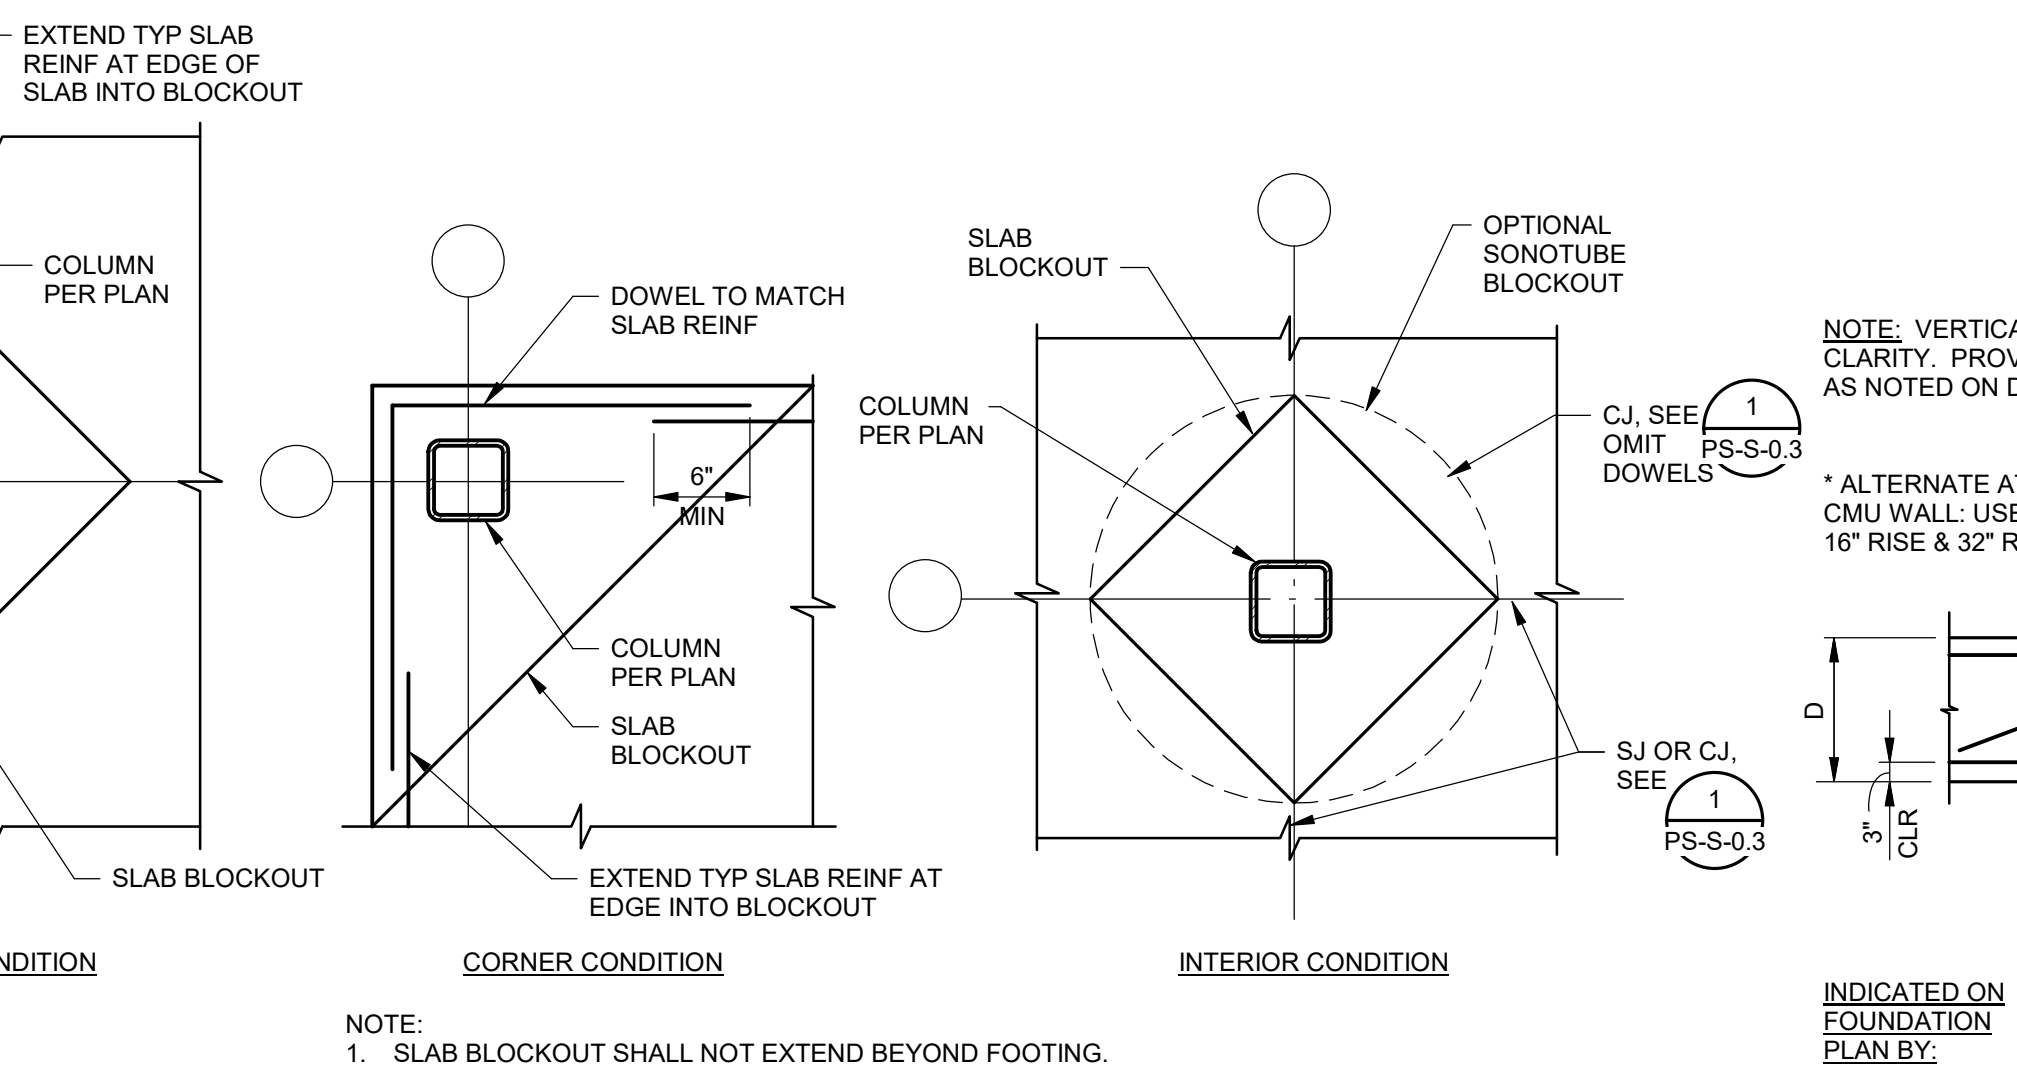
EXTEND TYP SLAB REINF AT EDGE OF SLAB INTO BLOCKOUT

COLUMN PER PLAN

SLAB BLOCKOUT

NDITION

DOWEL TO MATCH SLAB REINF

6" MIN

COLUMN PER PLAN

SLAB BLOCKOUT

EXTEND TYP SLAB REINF AT EDGE INTO BLOCKOUT

CORNER CONDITION

SLAB BLOCKOUT

OPTIONAL SONOTUBE BLOCKOUT

COLUMN PER PLAN

CJ, SEE 1 PS-S-0.3 OMIT DOWELS

SJ OR CJ, SEE 1 PS-S-0.3

INTERIOR CONDITION

NOTE: VERTICA CLARITY. PROV AS NOTED ON D

* ALTERNATE A CMU WALL: USE 16" RISE & 32" R

D

3" CLR

INDICATED ON FOUNDATION PLAN BY:

NOTE:
1. SLAB BLOCKOUT SHALL NOT EXTEND BEYOND FOOTING.